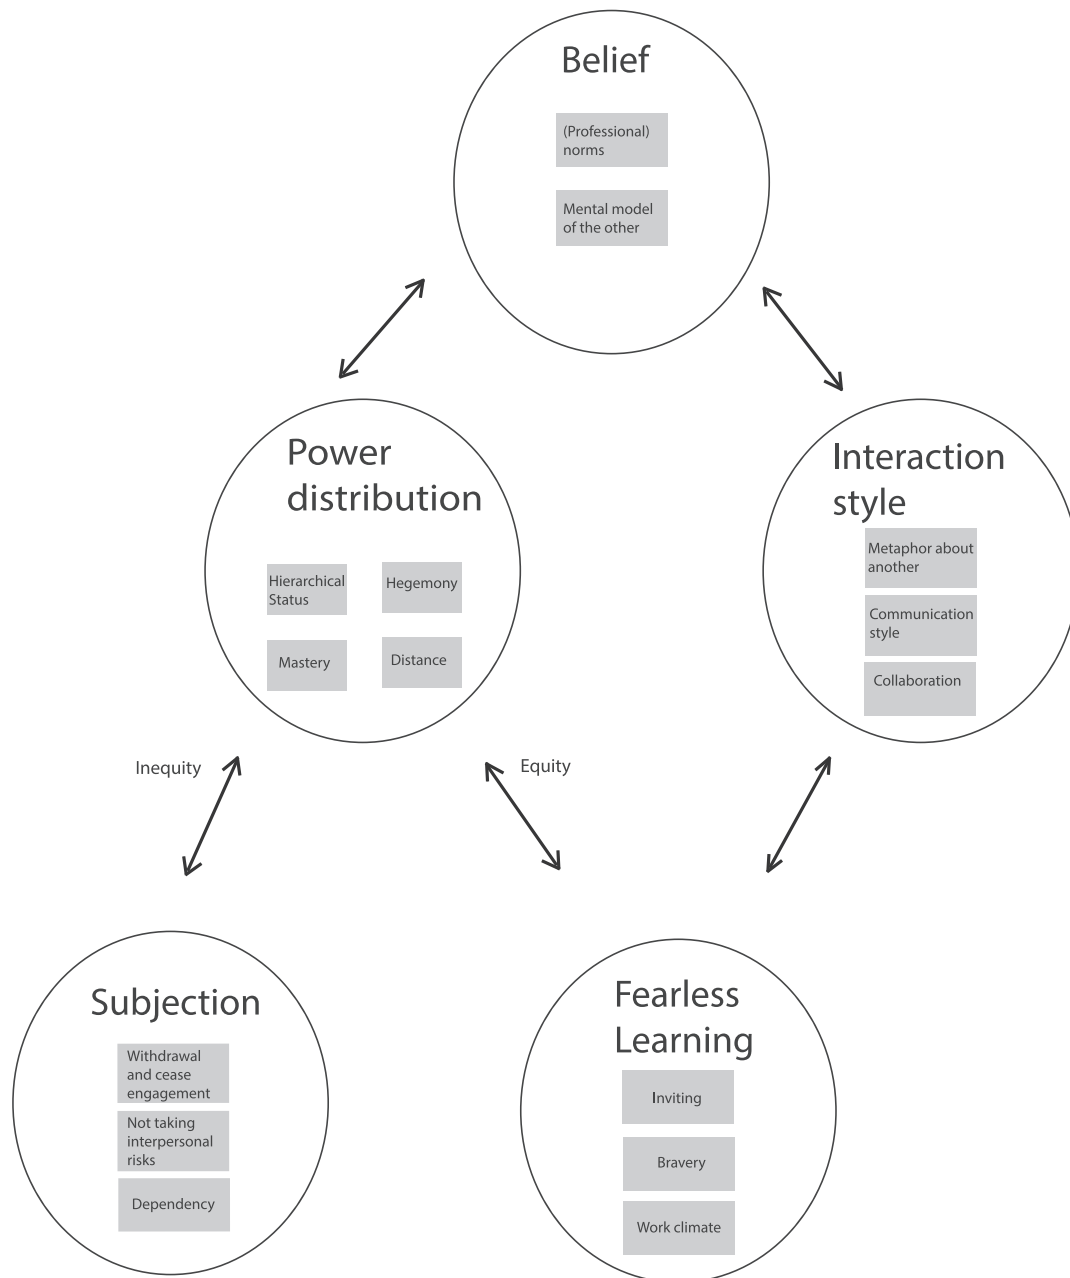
Belief

(Professional) norms

Mental model of the other

Power distribution

Hierarchical Status

Hegemony

Mastery

Distance

Interaction style

Metaphor about another

Communication style

Collaboration

Inequity

Equity

Subjection

Withdrawal and cease engagement

Not taking interpersonal risks

Dependency

Fearless Learning

Inviting

Bravery

Work climate